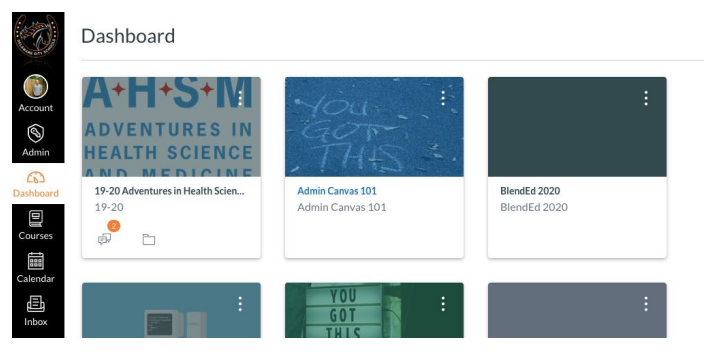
Account
Admin
Dashboard
Courses
Calendar
Inbox

Dashboard

A+H+S+M
ADVENTURES IN
HEALTH SCIENCE
AND MEDICINE

19-20 Adventures in Health Scien...
19-20
2

YOU GOT THIS

Admin Canvas 101
Admin Canvas 101

BlendEd 2020
BlendEd 2020

YOU
GOT
THIS